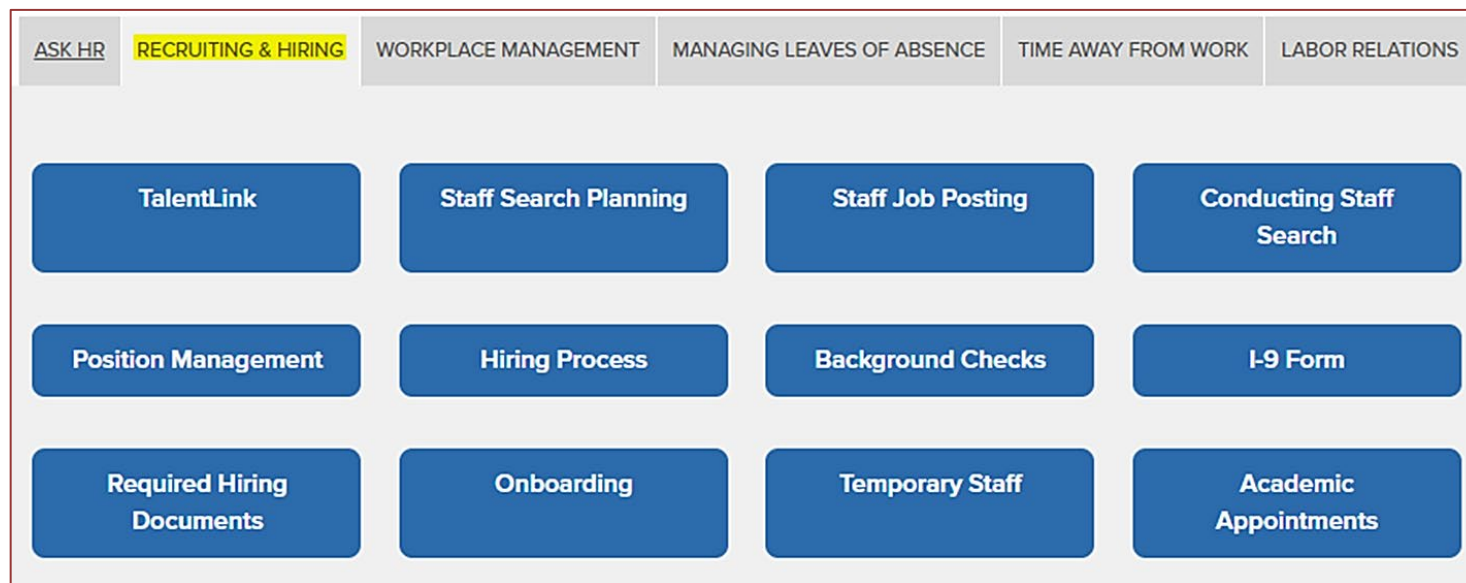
ASK HR
RECRUITING & HIRING
WORKPLACE MANAGEMENT
MANAGING LEAVES OF ABSENCE
TIME AWAY FROM WORK
LABOR RELATIONS

TalentLink
Staff Search Planning
Staff Job Posting
Conducting Staff Search

Position Management
Hiring Process
Background Checks
I-9 Form

Required Hiring Documents
Onboarding
Temporary Staff
Academic Appointments